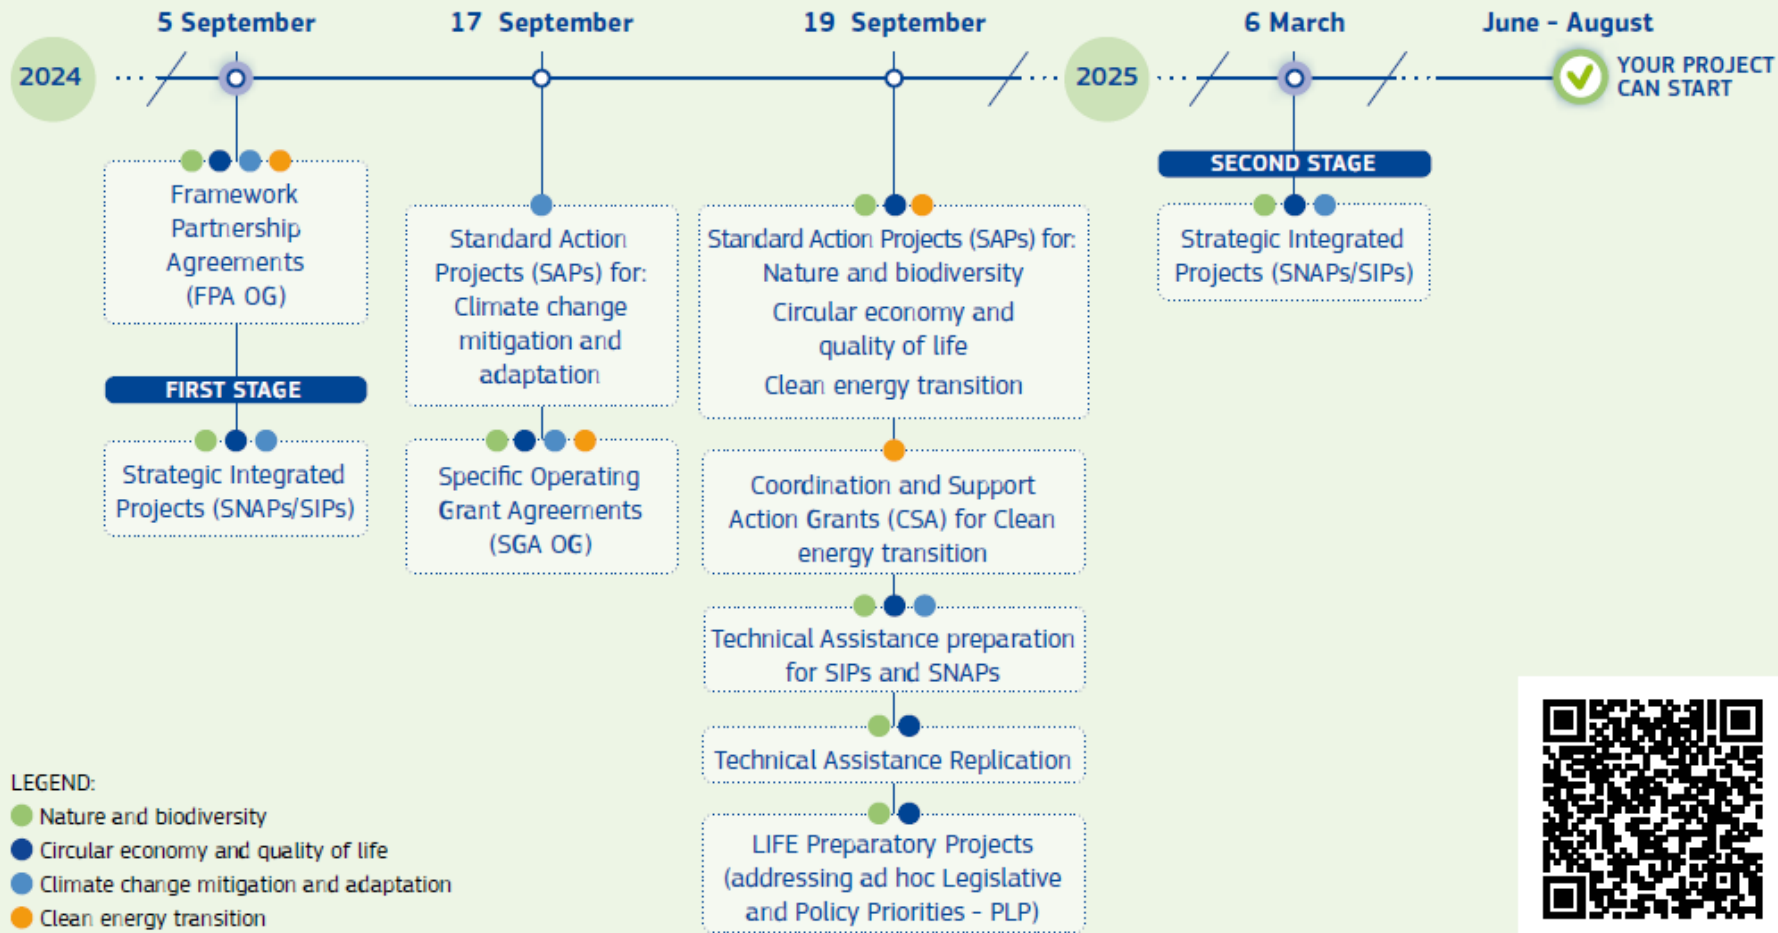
5 September

17 September

19 September

6 March

June - August

2024

2025

YOUR PROJECT CAN START

Framework Partnership Agreements (FPA OG)

FIRST STAGE

Strategic Integrated Projects (SNAPs/SIPs)

Standard Action Projects (SAPs) for: Climate change mitigation and adaptation

Specific Operating Grant Agreements (SGA OG)

Standard Action Projects (SAPs) for: Nature and biodiversity

Circular economy and quality of life

Clean energy transition

Coordination and Support Action Grants (CSA) for Clean energy transition

Technical Assistance preparation for SIPs and SNAPs

Technical Assistance Replication

LIFE Preparatory Projects (addressing ad hoc Legislative and Policy Priorities - PLP)

SECOND STAGE

Strategic Integrated Projects (SNAPs/SIPs)

LEGEND:
Nature and biodiversity
Circular economy and quality of life
Climate change mitigation and adaptation
Clean energy transition